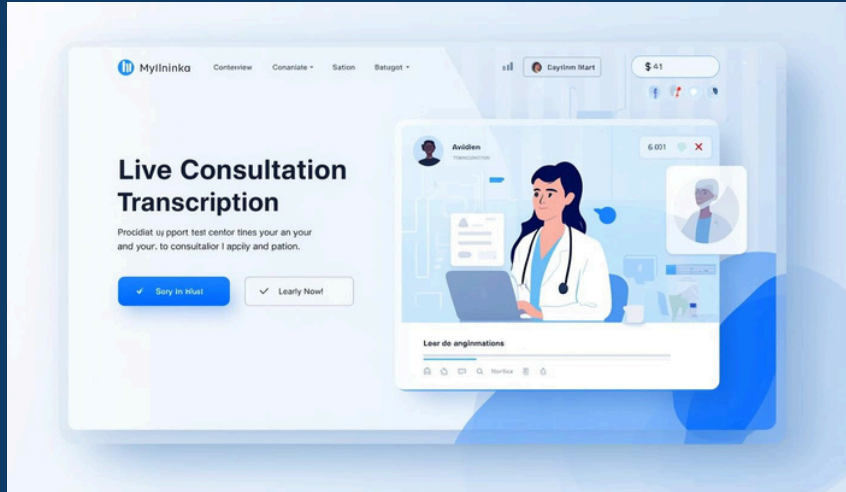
Myllninka

Conterview

Conaniate ▾

Sation

Batugot ▾

Cayslnm Mart

$ 41

Live Consultation Transcription

Procidiat uy pport test centor tines your an your and your, to consultallor I apcily and pation.

Sory In Iklust

Learly Now!

Avidien

TRANSCRIPTION

6 001

Leer de anginmations

Norbex